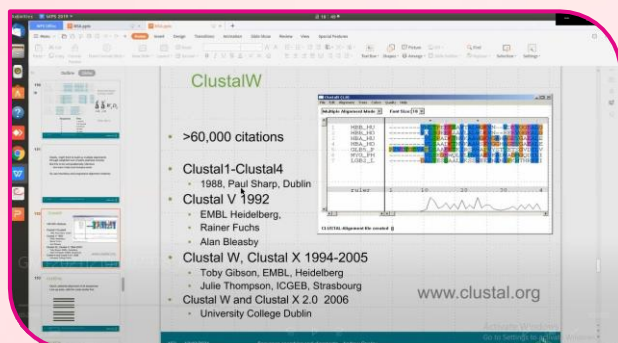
ClustalW

>60,000 citations

Clustal1-Clustal4
1988, Paul Sharp, Dublin

Clustal V 1992
EMBL Heidelberg,
Rainer Fuchs
Alan Bleasby

Clustal W, Clustal X 1994-2005
Toby Gibson, EMBL, Heidelberg
Julie Thompson, ICGEB, Strasbourg

Clustal W and Clustal X 2.0 2006
University College Dublin

www.clustal.org

Multiple Alignment Mode
Font Size: 10
HBB_HU
HBA_HU
HBA_HO
GLB5_P
MYG_PH
LGB2_L
ruler
1 10 20 30 40
CLUSTAL-Alignment file created

Outline
Slide